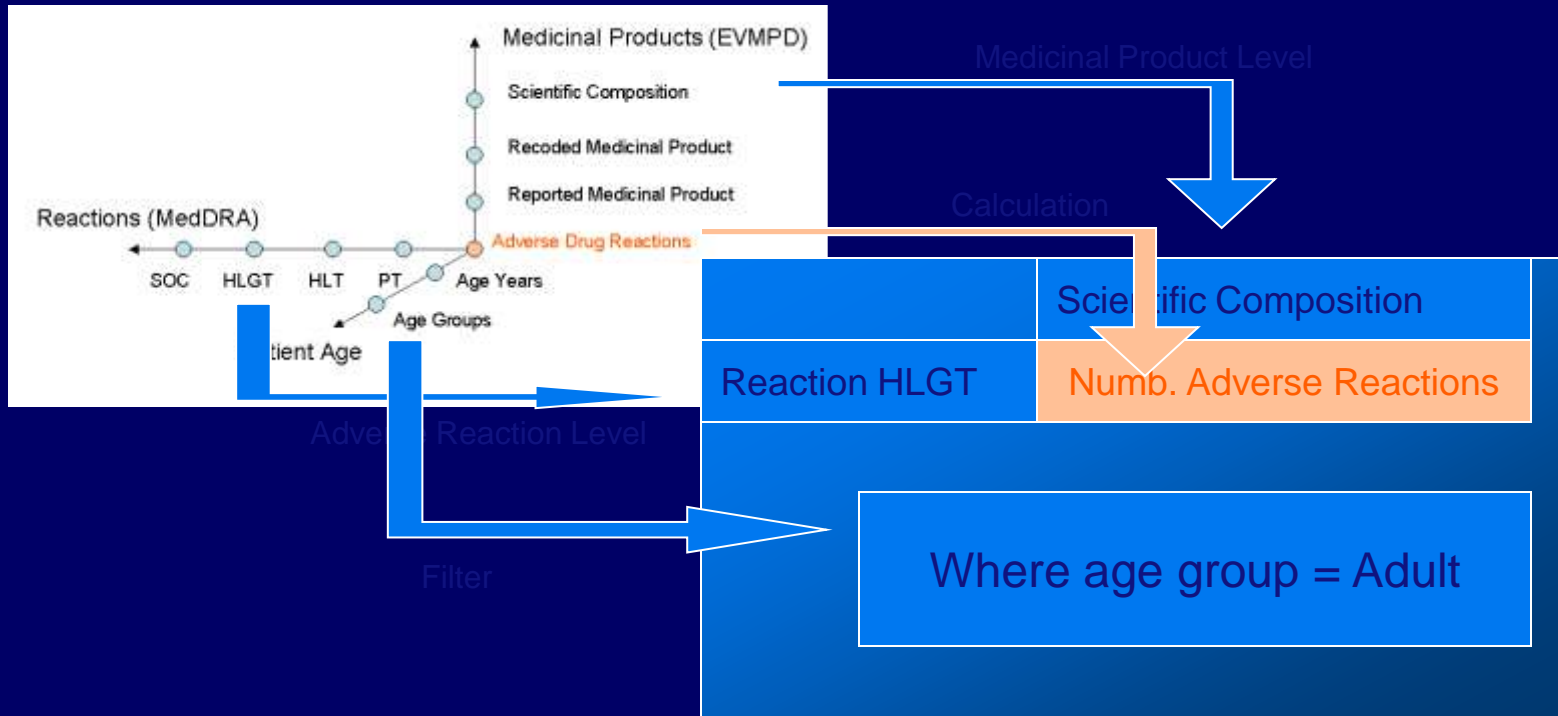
Medicinal Products (EVMPD)

Scientific Composition

Recoded Medicinal Product

Reported Medicinal Product

Reactions (MedDRA)

Adverse Drug Reactions

SOC HLGT HLT PT Age Years

Age Groups

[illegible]tient Age

Medicinal Product Level

Calculation

| | Scie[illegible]tific Composition |
|---|---|
| Reaction HLGT | Numb. Adverse Reactions |

Adve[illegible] Reaction Level

Filter

Where age group = Adult